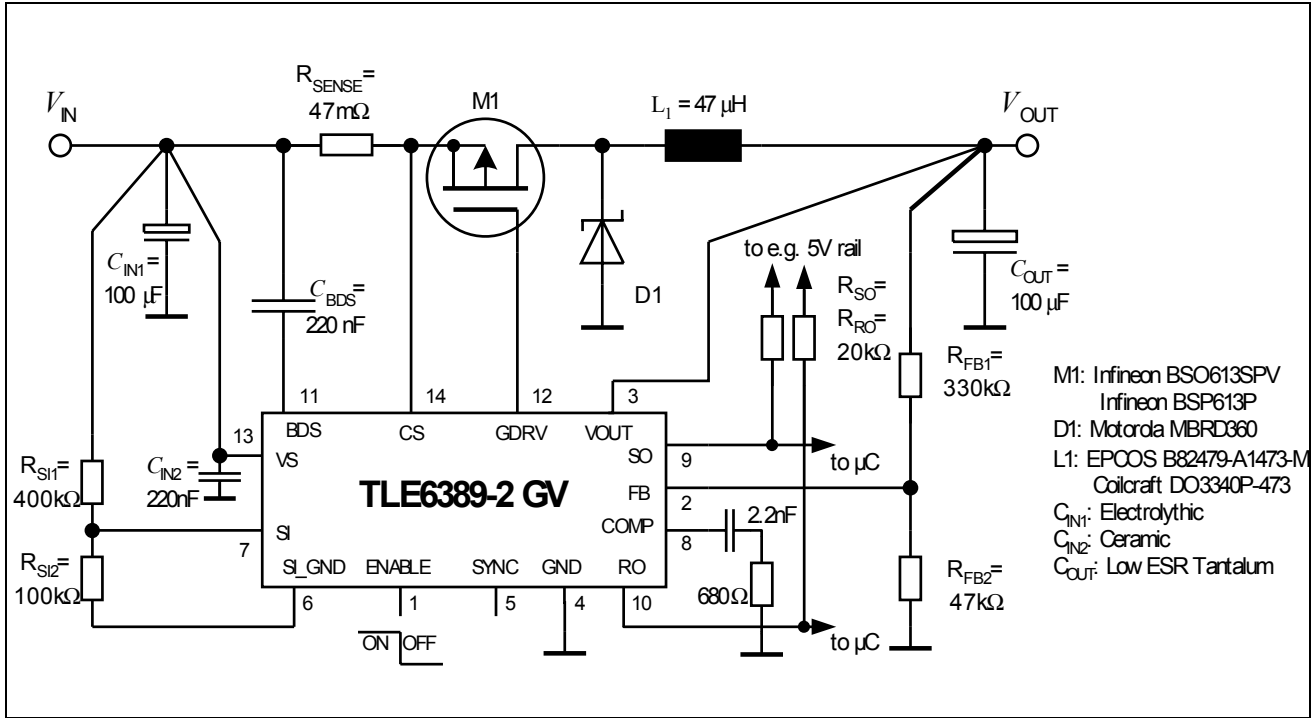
$V_{IN}$

$R_{SENSE}$= 47mΩ

M1

$L_1$ = 47 µH

$V_{OUT}$

$C_{IN1}$ = 100 µF

$C_{BDS}$= 220 nF

D1

to e.g. 5V rail

$R_{SO}$= $R_{RO}$= 20kΩ

$C_{OUT}$ = 100 µF

$R_{FB1}$= 330kΩ

M1: Infineon BSO613SPV
Infineon BSP613P
D1: Motorola MBRD360
L1: EPCOS B82479-A1473-M
Coilcraft DO3340P-473
$C_{IN1}$: Electrolythic
$C_{IN2}$: Ceramic
$C_{OUT}$: Low ESR Tantalum

11 14 12 3

13

BDS CS GDRV VOUT

VS

SO 9

to µC

FB 2

$R_{SI1}$= 400kΩ

$C_{IN2}$ = 220nF

TLE6389-2 GV

COMP 8

2.2nF

SI

7

$R_{SI2}$= 100kΩ

SI_GND ENABLE SYNC GND RO

6 1 5 4 10

680Ω

$R_{FB2}$= 47kΩ

ON OFF

to µC